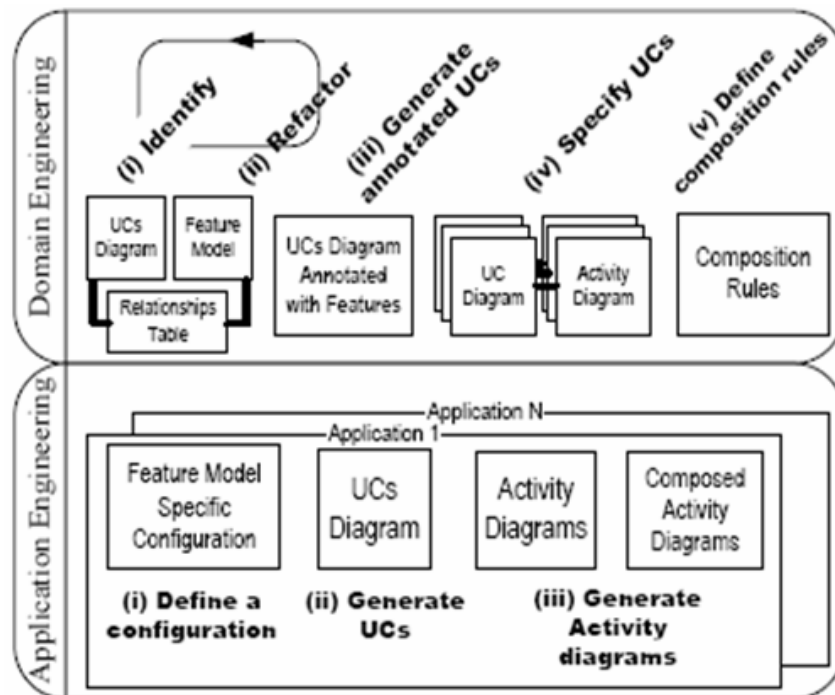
Domain Engineering

(i) Identify

(ii) Refactor

(iii) Generate annotated UCs

(iv) Specify UCs

(v) Define composition rules

UCs Diagram

Feature Model

Relationships Table

UCs Diagram Annotated with Features

UC Diagram

Activity Diagram

Composition Rules

Application Engineering

Application N

Application 1

Feature Model Specific Configuration

UCs Diagram

Activity Diagrams

Composed Activity Diagrams

(i) Define a configuration

(ii) Generate UCs

(iii) Generate Activity diagrams